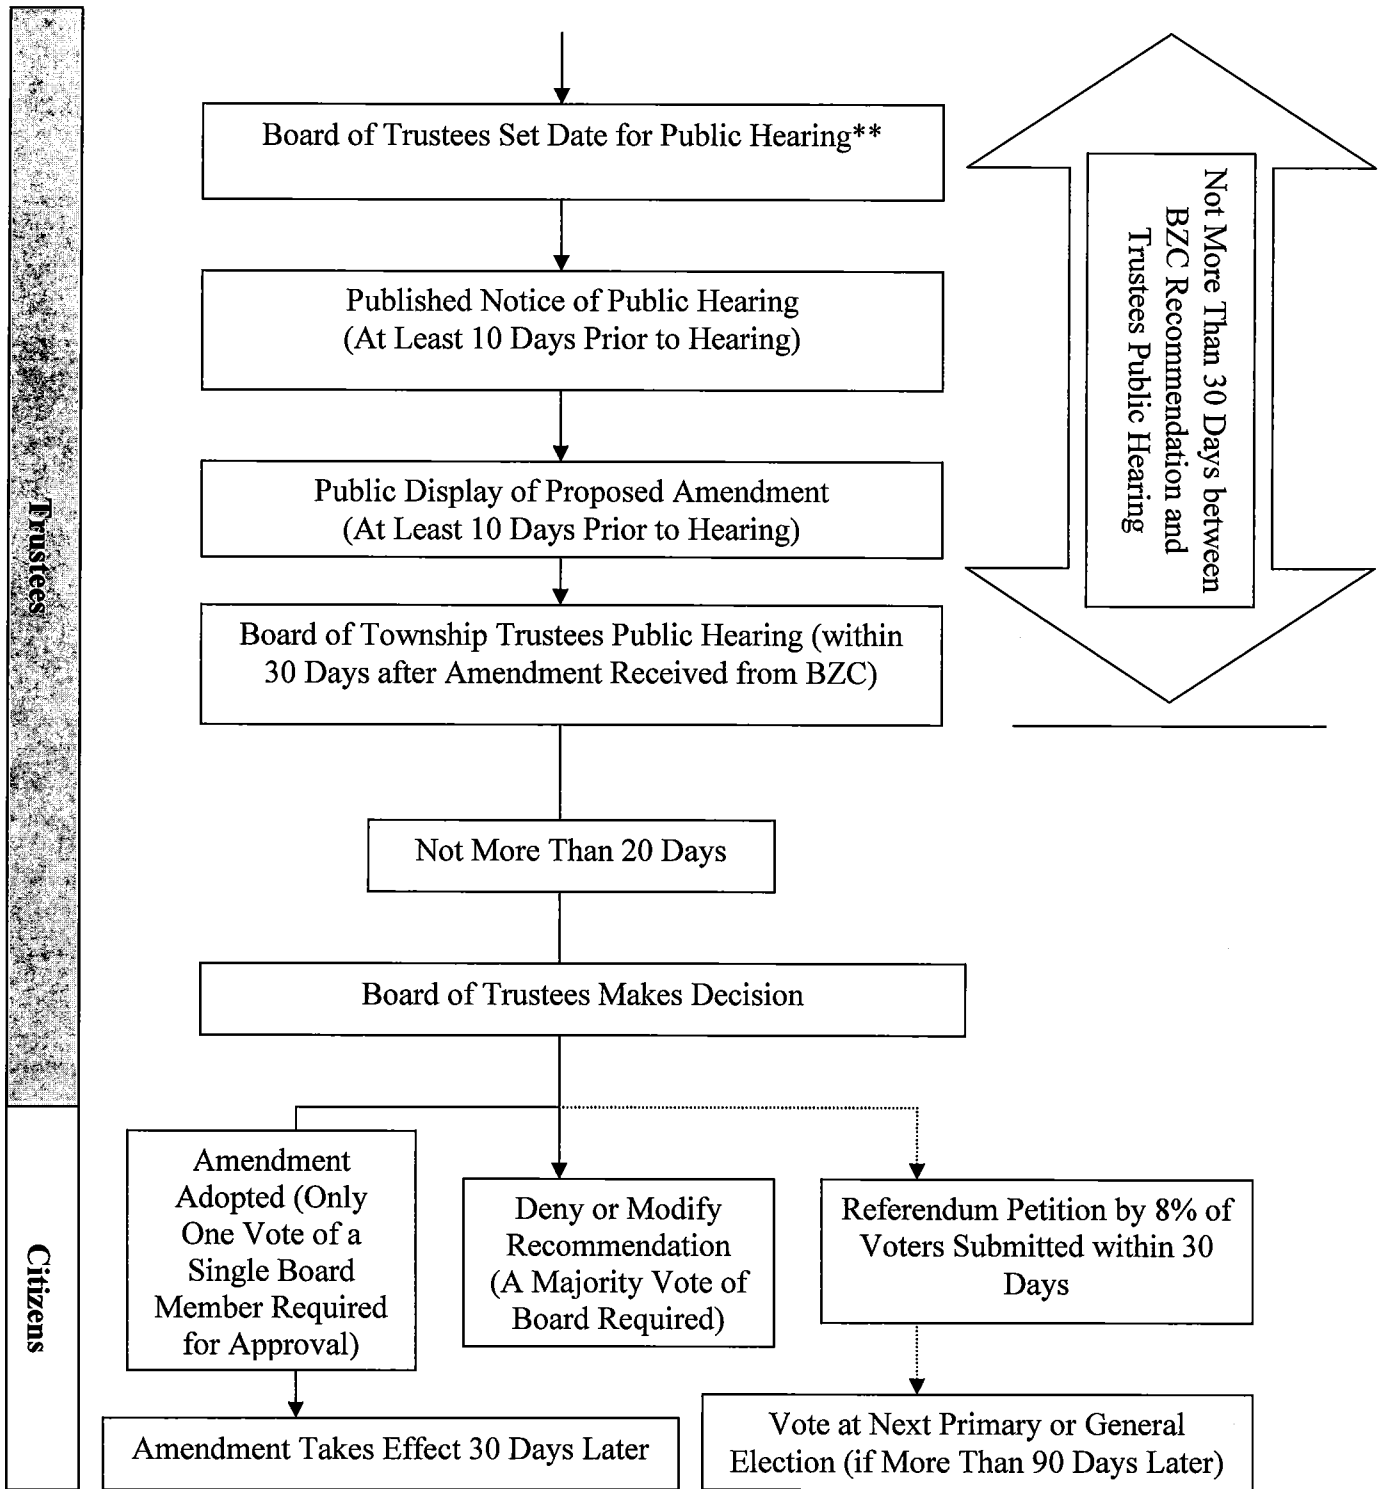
Trustees

Board of Trustees Set Date for Public Hearing**

Published Notice of Public Hearing (At Least 10 Days Prior to Hearing)

Public Display of Proposed Amendment (At Least 10 Days Prior to Hearing)

Board of Township Trustees Public Hearing (within 30 Days after Amendment Received from BZC)

Not More Than 30 Days between BZC Recommendation and Trustees Public Hearing

Not More Than 20 Days

Board of Trustees Makes Decision

Citizens

Amendment Adopted (Only One Vote of a Single Board Member Required for Approval)

Deny or Modify Recommendation (A Majority Vote of Board Required)

Referendum Petition by 8% of Voters Submitted within 30 Days

Amendment Takes Effect 30 Days Later

Vote at Next Primary or General Election (if More Than 90 Days Later)